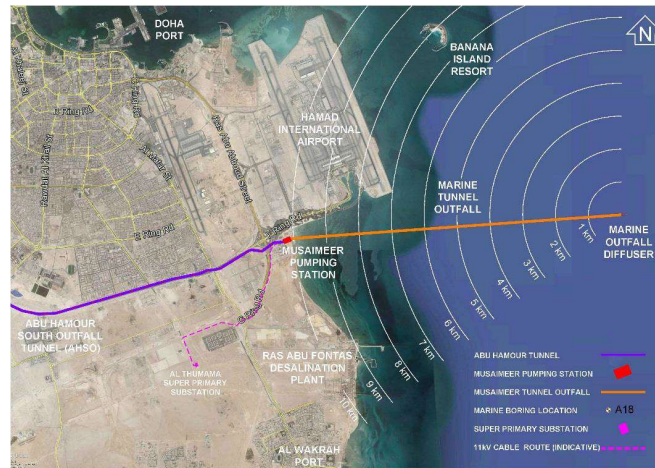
DOHA PORT

N

BANANA ISLAND RESORT

HAMAD INTERNATIONAL AIRPORT

C Ring Rd

B Ring Rd

E Ring Rd

MARINE TUNNEL OUTFALL

MARINE OUTFALL DIFFUSER

1 km

2 km

3 km

4 km

5 km

6 km

7 km

8 km

9 km

10 km

MUSAIMEER PUMPING STATION

ABU HAMOUR SOUTH OUTFALL TUNNEL (AHSO)

RAS ABU FONTAS DESALINATION PLANT

AL THUMAMA SUPER PRIMARY SUBSTATION

AL WAKRAH PORT

ABU HAMOUR TUNNEL

MUSAIMEER PUMPING STATION

MUSAIMEER TUNNEL OUTFALL

MARINE BORING LOCATION A18

SUPER PRIMARY SUBSTATION

11kV CABLE ROUTE (INDICATIVE)